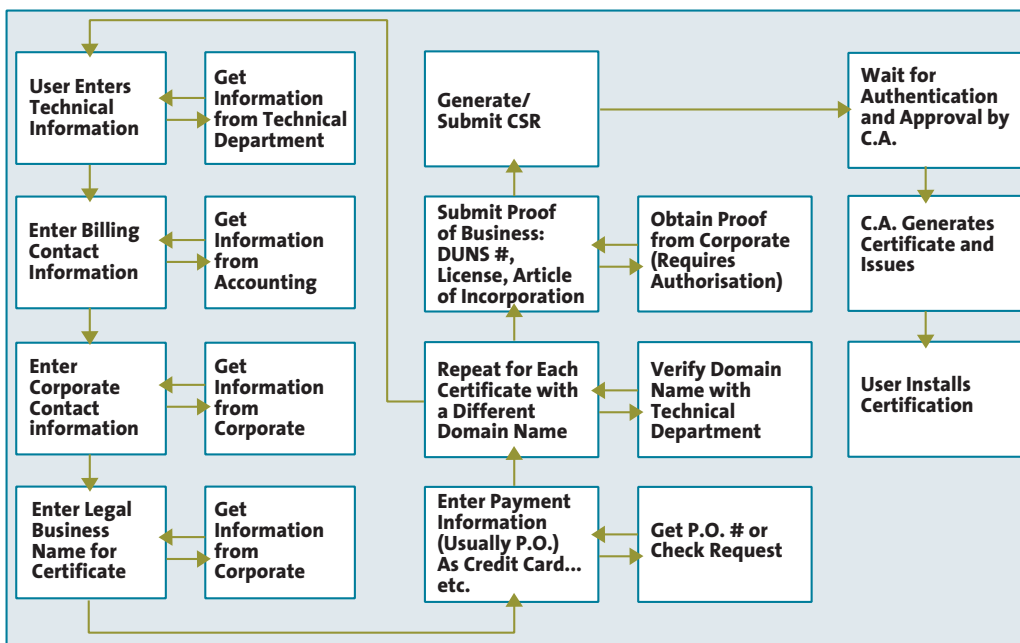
User Enters Technical Information

Get Information from Technical Department

Enter Billing Contact Information

Get Information from Accounting

Enter Corporate Contact information

Get Information from Corporate

Enter Legal Business Name for Certificate

Get Information from Corporate

Generate/ Submit CSR

Submit Proof of Business: DUNS #, License, Article of Incorporation

Obtain Proof from Corporate (Requires Authorisation)

Repeat for Each Certificate with a Different Domain Name

Verify Domain Name with Technical Department

Enter Payment Information (Usually P.O.) As Credit Card... etc.

Get P.O. # or Check Request

Wait for Authentication and Approval by C.A.

C.A. Generates Certificate and Issues

User Installs Certification